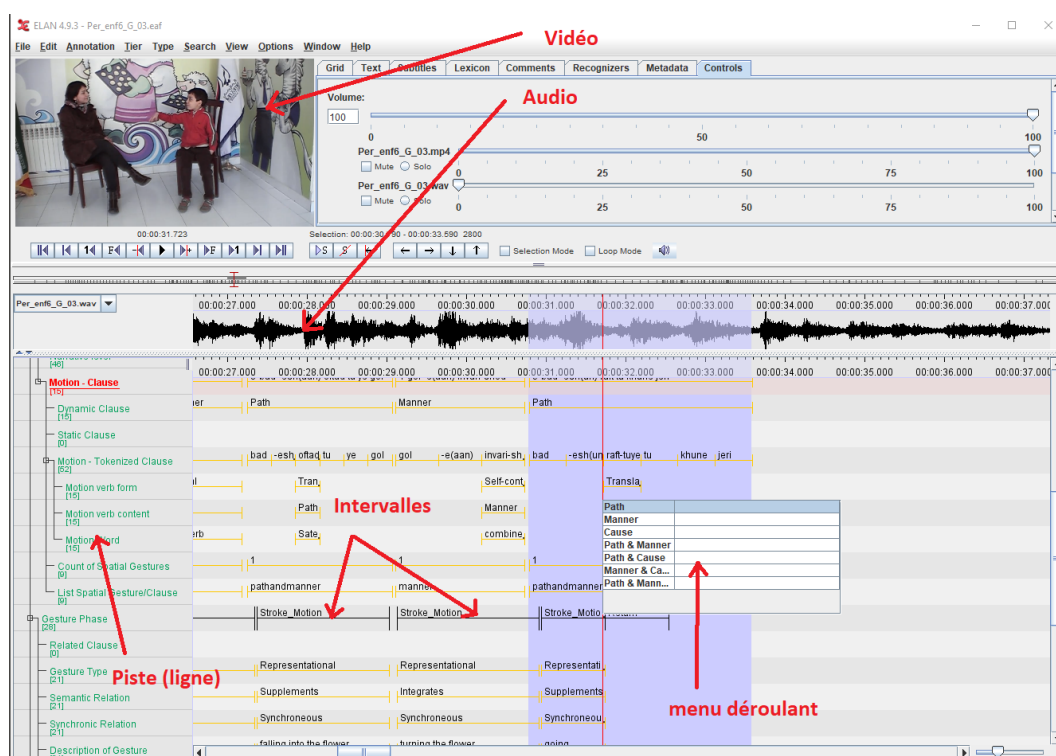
ELAN 4.9.3 - Per_enf6_G_03.eaf

File Edit Annotation Tier Type Search View Options Window Help

Vidéo

Grid Text Subtitles Lexicon Comments Recognizers Metadata Controls

Audio

Volume:
100
0 50 100
Per_enf6_G_03.mp4
Mute Solo
0 25 50 75 100
Per_enf6_G_03.wav
Mute Solo
0 25 50 75 100

00:00:31.723
Selection: 00:00:30.790 - 00:00:33.590 2800

Selection Mode Loop Mode

Per_enf6_G_03.wav
00:00:27.000 00:00:28.000 00:00:29.000 00:00:30.000 00:00:31.000 00:00:32.000 00:00:33.000 00:00:34.000 00:00:35.000 00:00:36.000 00:00:37.000

[46]
Motion - Clause [15]
Dynamic Clause [15]
Static Clause [0]
Motion - Tokenized Clause [62]
Motion verb form [15]
Motion verb content [15]
Motion Word [15]
Count of Spatial Gestures [9]
List Spatial Gesture/Clause [9]
Gesture Phase [28]
Related Clause [0]
Gesture Type [21]
Semantic Relation [21]
Synchronic Relation [21]
Description of Gesture

00:00:27.000 00:00:28.000 00:00:29.000 00:00:30.000 00:00:31.000 00:00:32.000 00:00:33.000 00:00:34.000 00:00:35.000 00:00:36.000 00:00:37.000

Path Manner Path
bad -esh oftad tu ye gol gol -e(aan) invari-sh bad -esh(un raft-tuye tu khune jeri
Tran Self-cont Transla
Path Manner
Sate combine
1 1 1
pathandmanner manner pathandmanner
Stroke_Motion Stroke_Motion Stroke_Motio
Representational Representational Representati
Supplements Integrates Supplements
Synchronous Synchronous Synchronou
falling into the flower turning the flower going

Intervalles

Path
Manner
Cause
Path & Manner
Path & Cause
Manner & Ca...
Path & Mann...

Piste (ligne)

menu déroulant